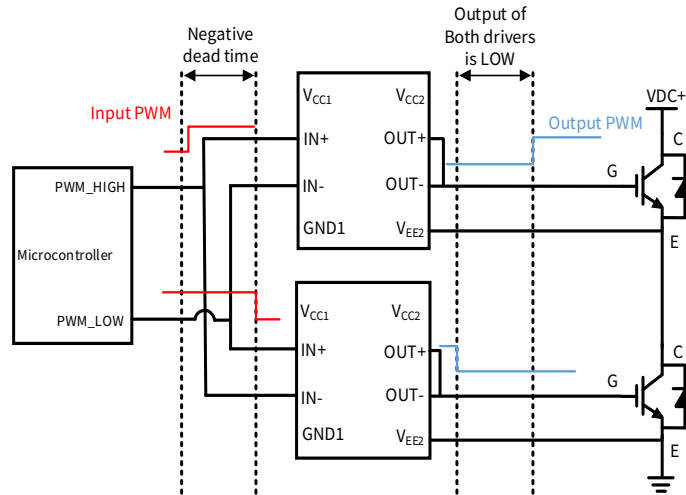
Negative dead time

Output of Both drivers is LOW

Input PWM

Output PWM

VDC+

Microcontroller

PWM_HIGH

PWM_LOW

$V_{CC1}$
IN+
IN-
GND1
$V_{CC2}$
OUT+
OUT-
$V_{EE2}$

$V_{CC1}$
IN+
IN-
GND1
$V_{CC2}$
OUT+
OUT-
$V_{EE2}$

G
C
E

G
C
E